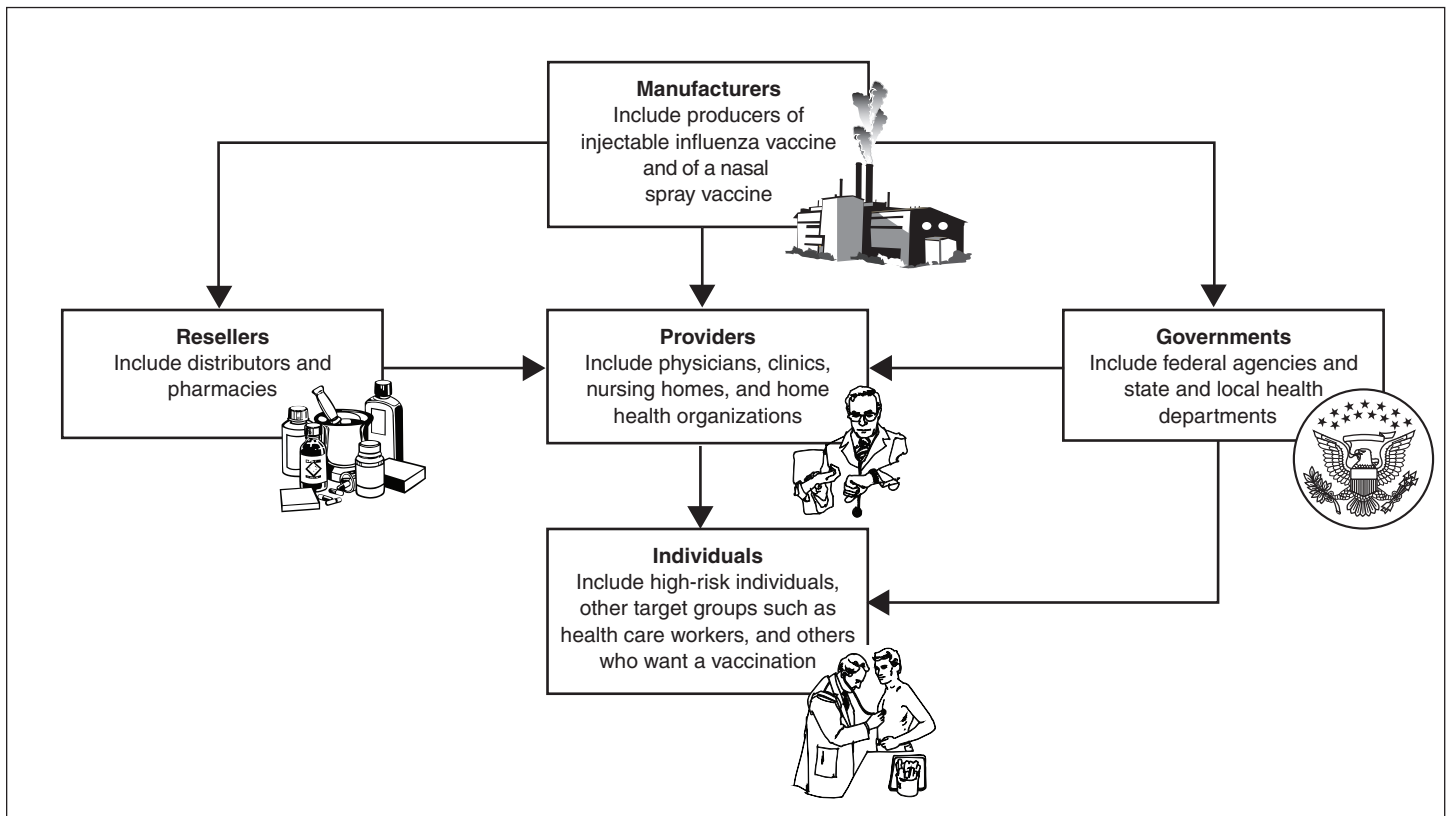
**Manufacturers**
Include producers of injectable influenza vaccine and of a nasal spray vaccine

**Resellers**
Include distributors and pharmacies

**Providers**
Include physicians, clinics, nursing homes, and home health organizations

**Governments**
Include federal agencies and state and local health departments

**Individuals**
Include high-risk individuals, other target groups such as health care workers, and others who want a vaccination